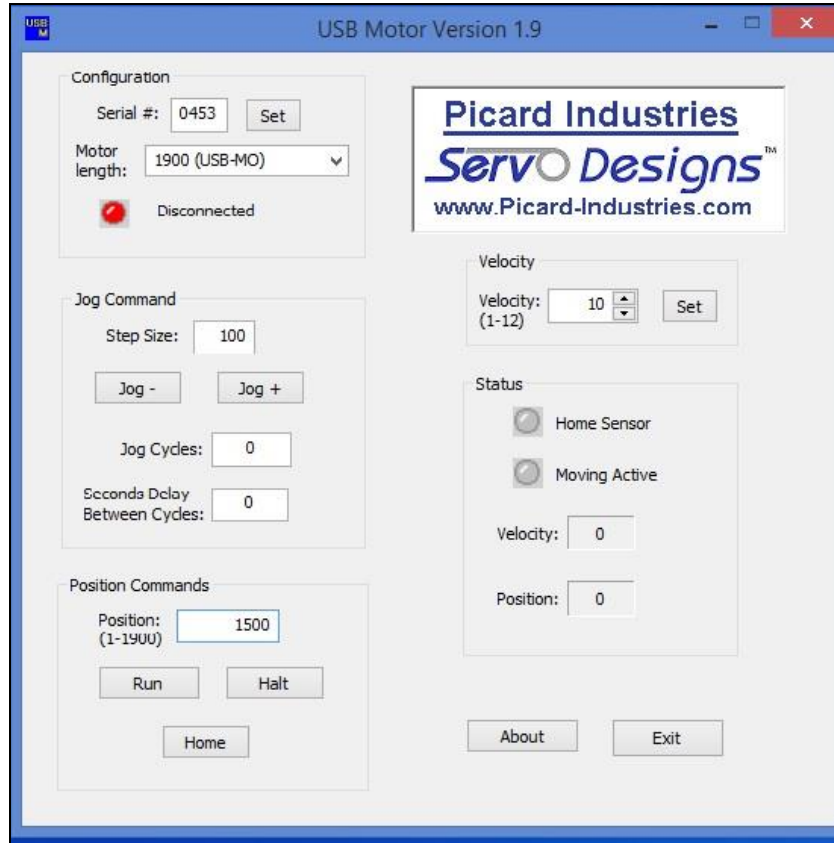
USB M

USB Motor Version 1.9

Configuration

Serial #: 0453 Set

Motor length: 1900 (USB-MO)

Disconnected

Picard Industries

ServO Designs™

www.Picard-Industries.com

Velocity

Velocity: (1-12) 10 Set

Jog Command

Step Size: 100

Jog - Jog +

Jog Cycles: 0

Seconds Delay Between Cycles: 0

Status

Home Sensor

Moving Active

Velocity: 0

Position: 0

Position Commands

Position: (1-1900) 1500

Run Halt

Home

About Exit